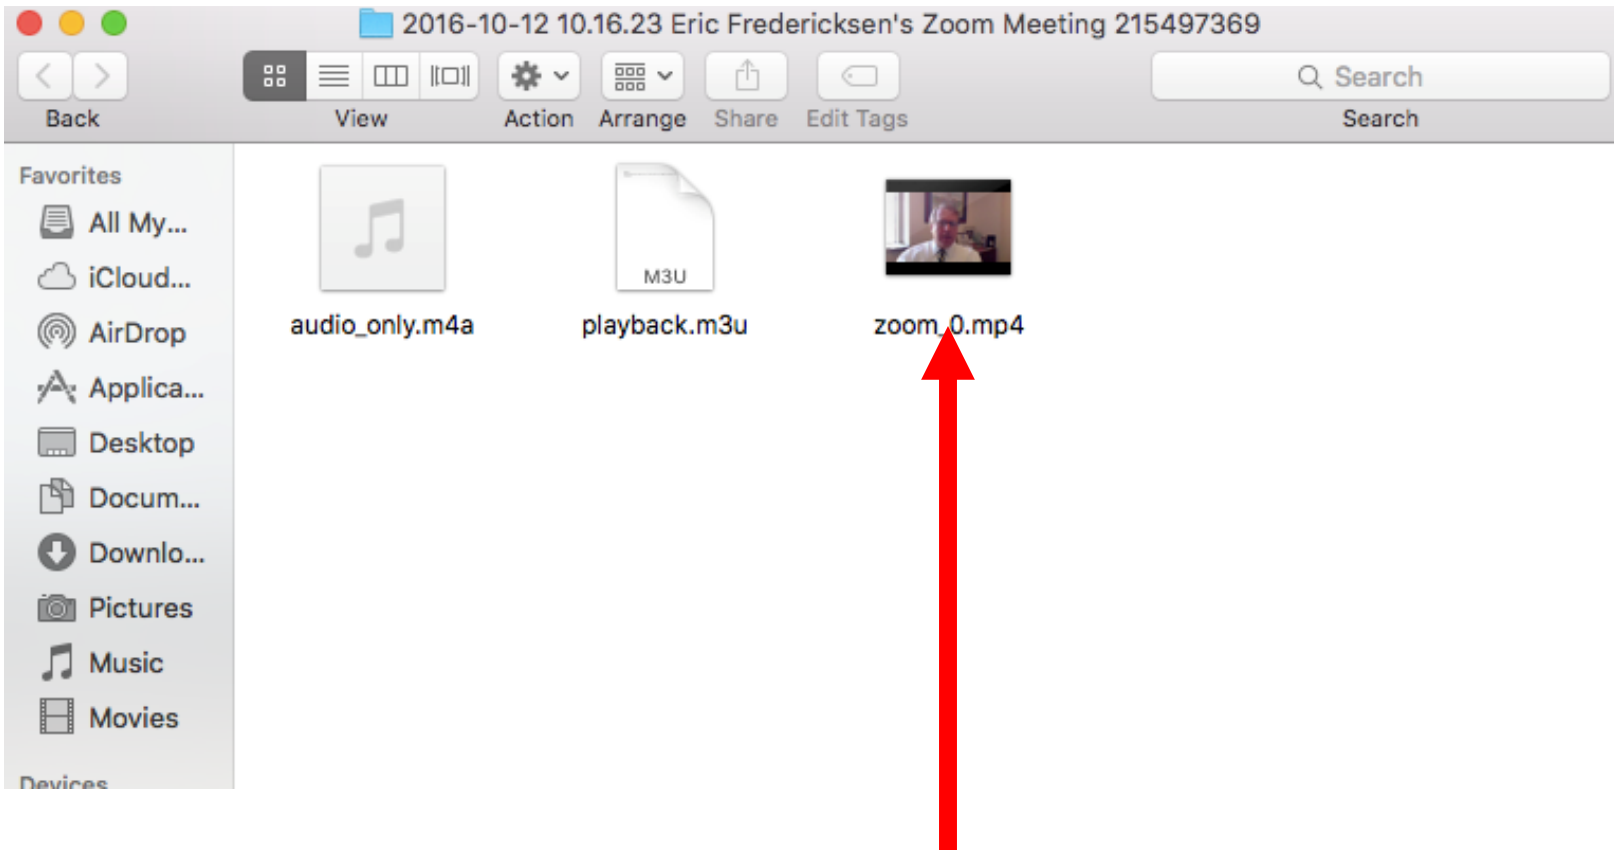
2016-10-12 10.16.23 Eric Fredericksen's Zoom Meeting 215497369

Back

View

Action

Arrange

Share

Edit Tags

Search

Search

Favorites

All My...

iCloud...

AirDrop

Applica...

Desktop

Docum...

Downlo...

Pictures

Music

Movies

Devices

M3U

audio_only.m4a

playback.m3u

zoom_0.mp4